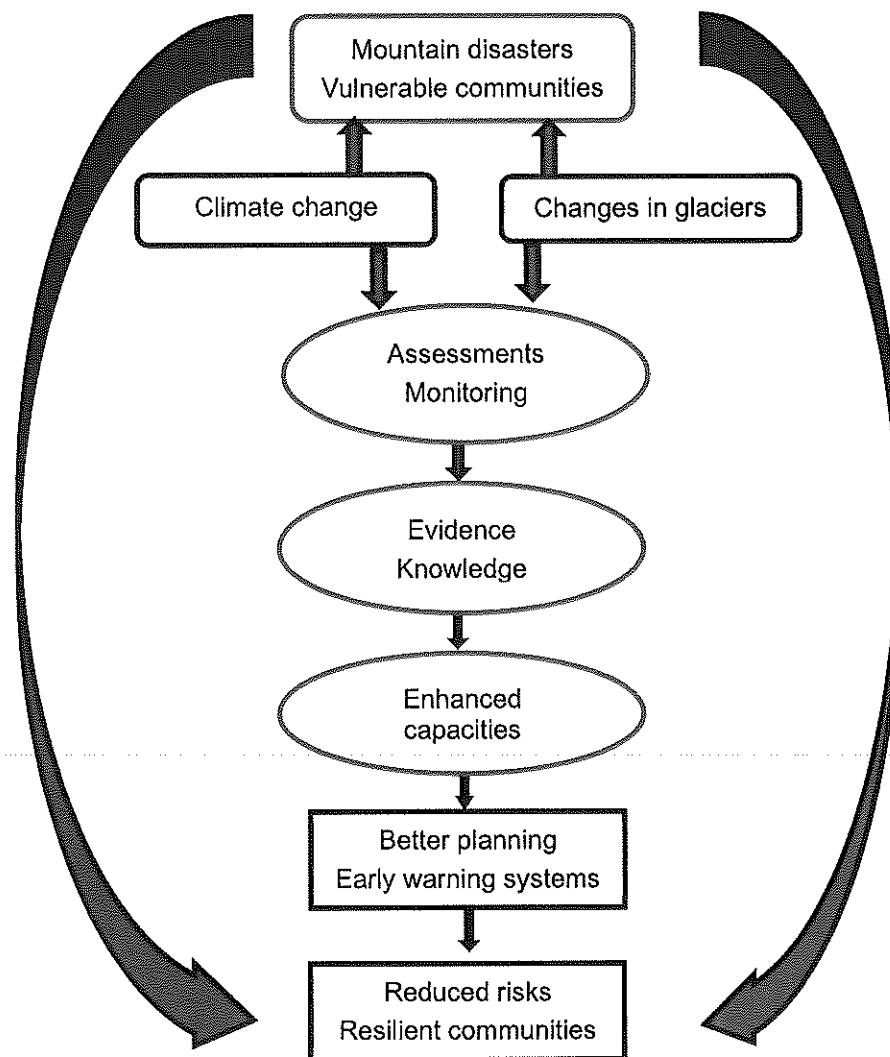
Mountain disasters
Vulnerable communities

Climate change

Changes in glaciers

Assessments
Monitoring

Evidence
Knowledge

Enhanced
capacities

Better planning
Early warning systems

Reduced risks
Resilient communities